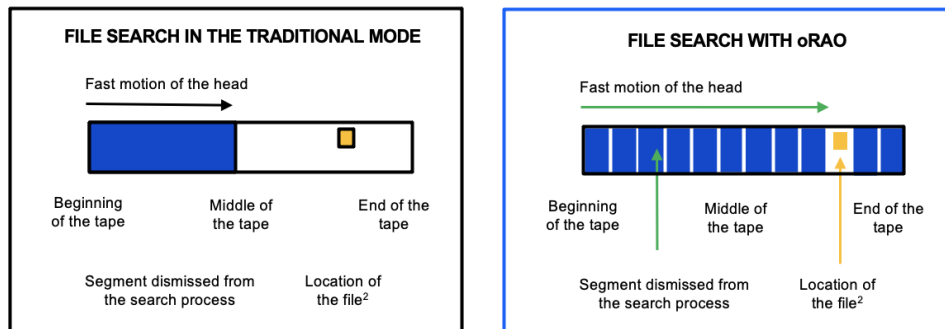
FILE SEARCH IN THE TRADITIONAL MODE

Fast motion of the head

Beginning of the tape

Middle of the tape

End of the tape

Segment dismissed from the search process

Location of the file$^2$

FILE SEARCH WITH oRAO

Fast motion of the head

Beginning of the tape

Middle of the tape

End of the tape

Segment dismissed from the search process

Location of the file$^2$